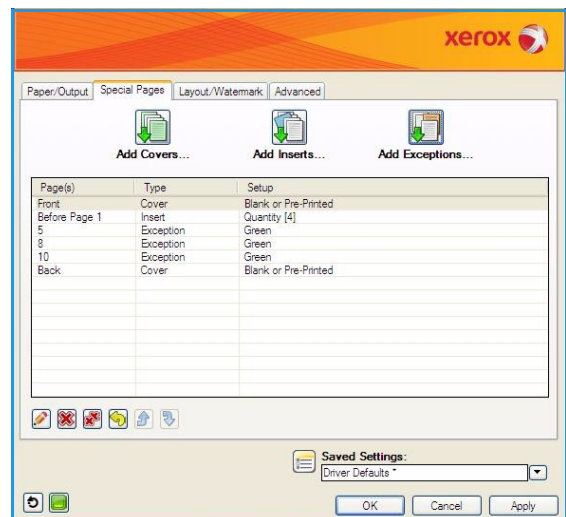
xerox

Paper/Output | Special Pages | Layout/Watermark | Advanced

Add Covers...

Add Inserts...

Add Exceptions...

| Page(s) | Type | Setup |
|---|---|---|
| Front | Cover | Blank or Pre-Printed |
| Before Page 1 | Insert | Quantity [4] |
| 5 | Exception | Green |
| 8 | Exception | Green |
| 10 | Exception | Green |
| Back | Cover | Blank or Pre-Printed |

Saved Settings:

Driver Defaults *

OK

Cancel

Apply